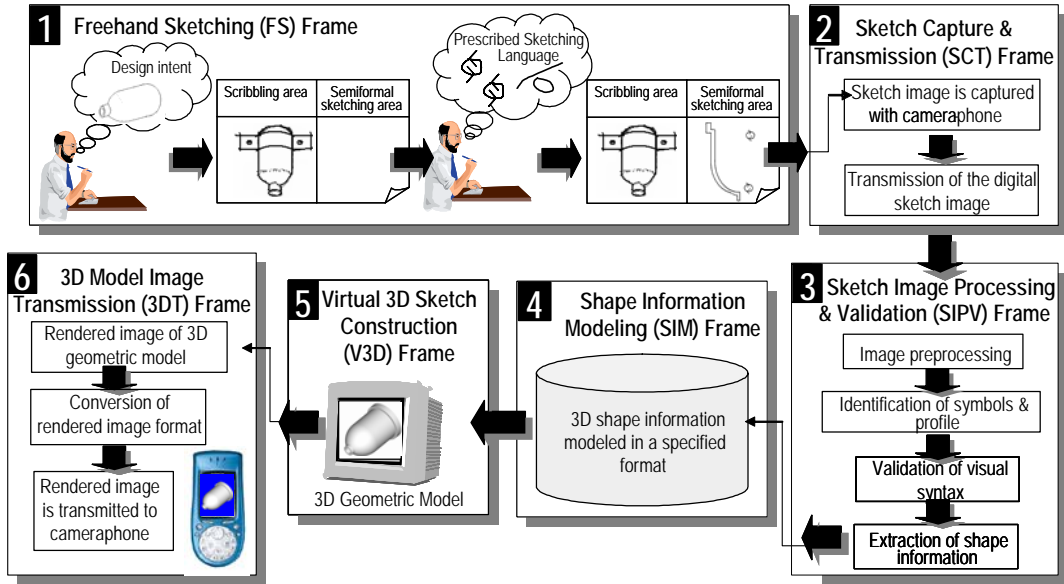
1 Freehand Sketching (FS) Frame

Design intent

Scribbling area | Semiformal sketching area

Prescribed Sketching Language

Scribbling area | Semiformal sketching area

2 Sketch Capture & Transmission (SCT) Frame

Sketch image is captured with cameraphone

Transmission of the digital sketch image

3 Sketch Image Processing & Validation (SIPV) Frame

Image preprocessing

Identification of symbols & profile

Validation of visual syntax

Extraction of shape information

4 Shape Information Modeling (SIM) Frame

3D shape information modeled in a specified format

5 Virtual 3D Sketch Construction (V3D) Frame

3D Geometric Model

6 3D Model Image Transmission (3DT) Frame

Rendered image of 3D geometric model

Conversion of rendered image format

Rendered image is transmitted to cameraphone